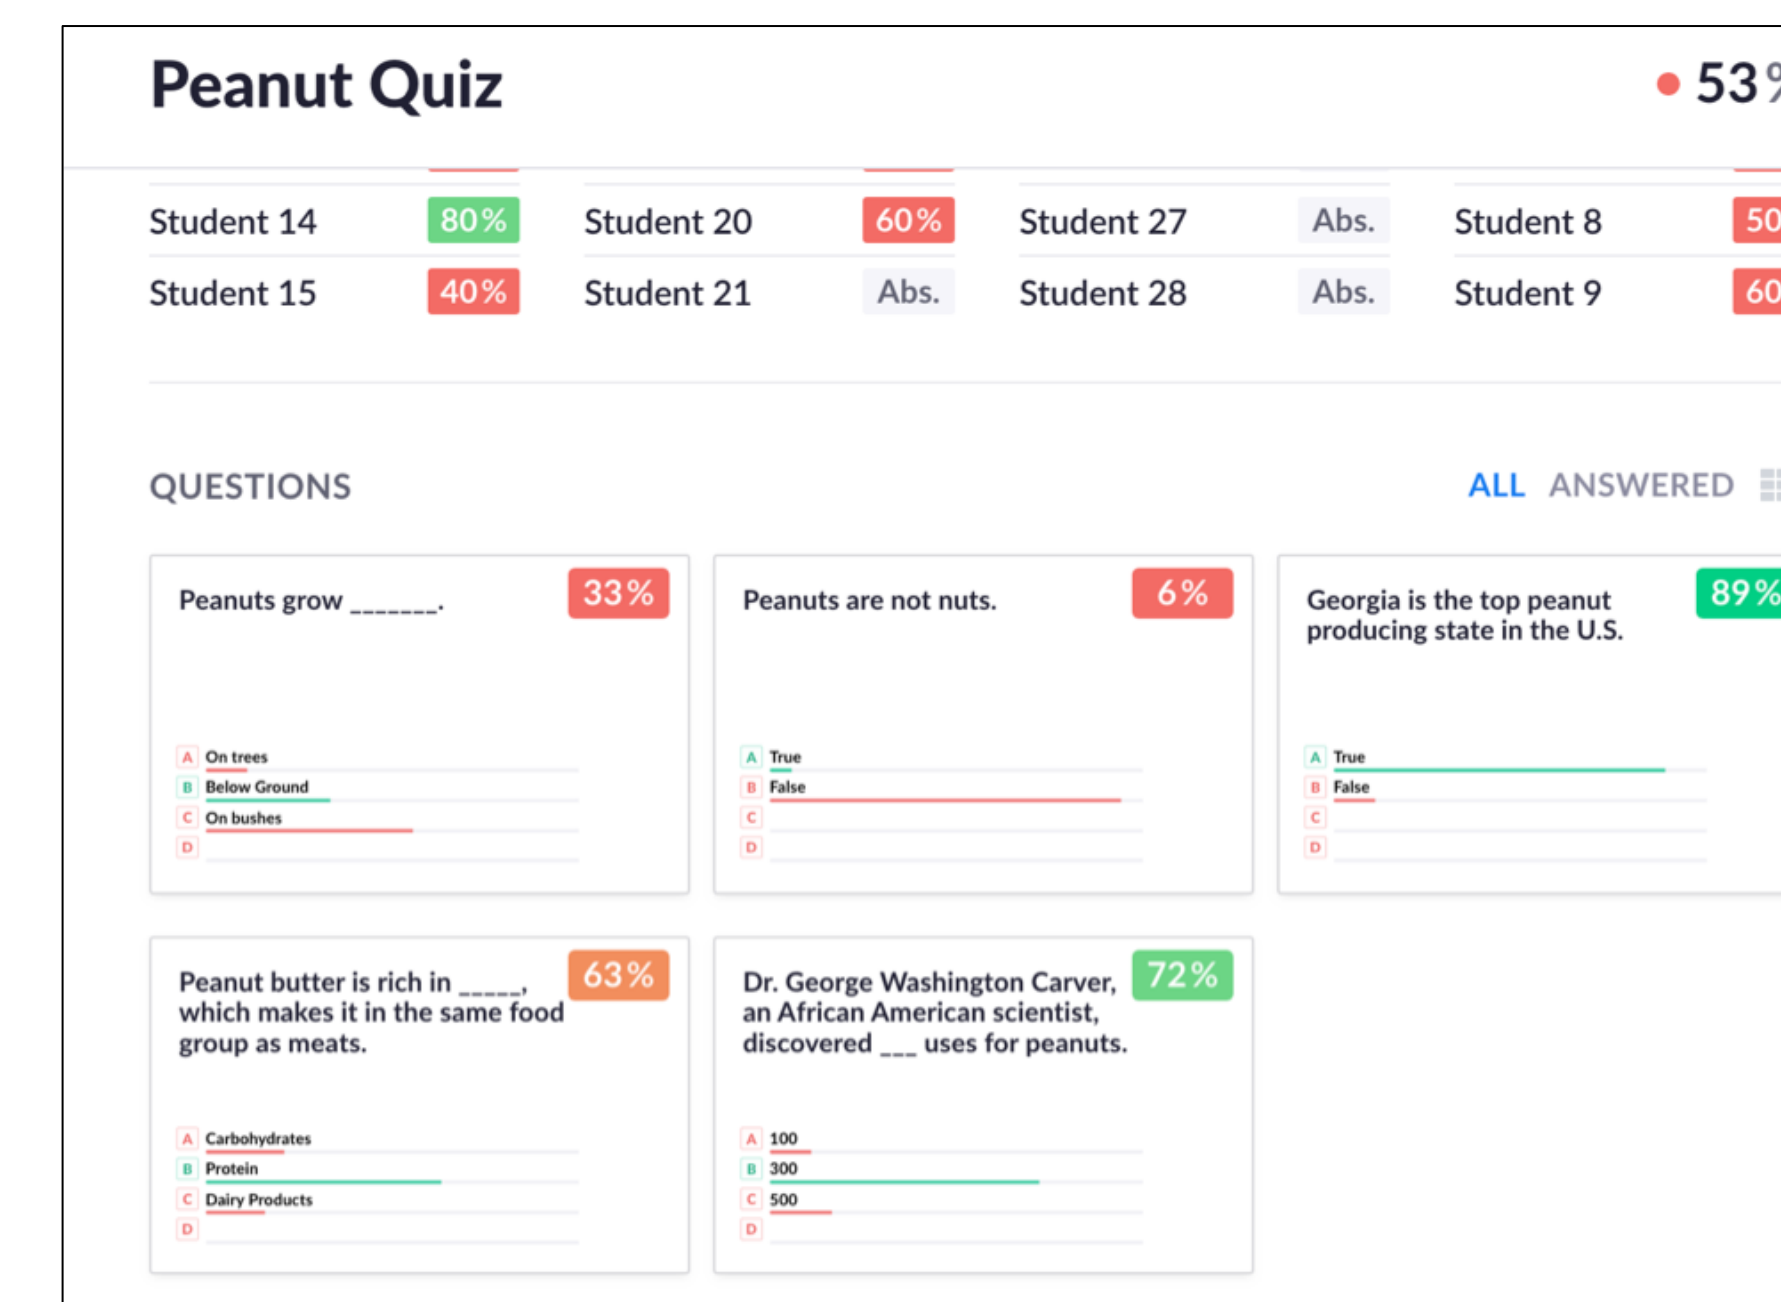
Peanut Quiz

53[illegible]

| Student 14 | 80% | Student 20 | 60% | Student 27 | Abs. | Student 8 | 50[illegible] |
|---|---|---|---|---|---|---|---|
| Student 15 | 40% | Student 21 | Abs. | Student 28 | Abs. | Student 9 | 60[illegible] |

QUESTIONS

ALL ANSWERED

Peanuts grow _______.
33%
A On trees
B Below Ground
C On bushes
D

Peanuts are not nuts.
6%
A True
B False
C
D

Georgia is the top peanut producing state in the U.S.
89%
A True
B False
C
D

Peanut butter is rich in _____, which makes it in the same food group as meats.
63%
A Carbohydrates
B Protein
C Dairy Products
D

Dr. George Washington Carver, an African American scientist, discovered ___ uses for peanuts.
72%
A 100
B 300
C 500
D